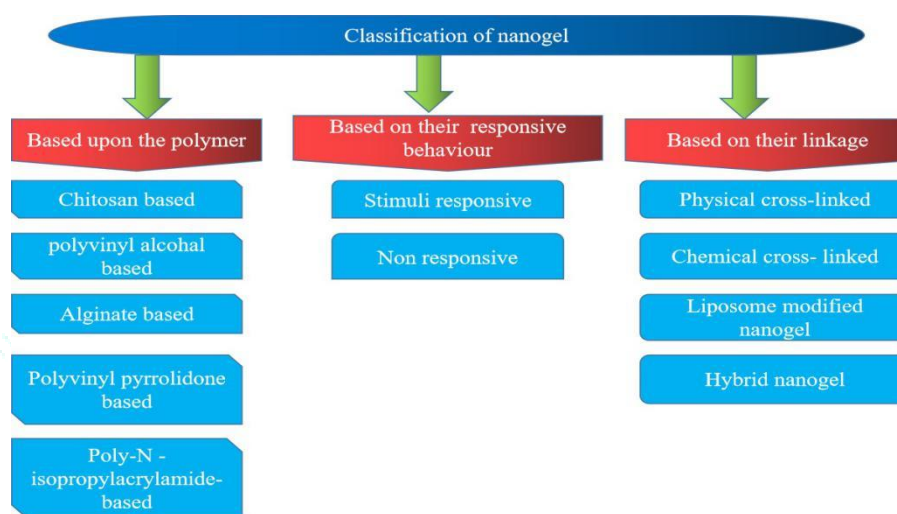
Classification of nanogel

Based upon the polymer

Chitosan based

polyvinyl alcohal based

Alginate based

Polyvinyl pyrrolidone based

Poly-N - isopropylacrylamide-based

Based on their responsive behaviour

Stimuli responsive

Non responsive

Based on their linkage

Physical cross-linked

Chemical cross- linked

Liposome modified nanogel

Hybrid nanogel